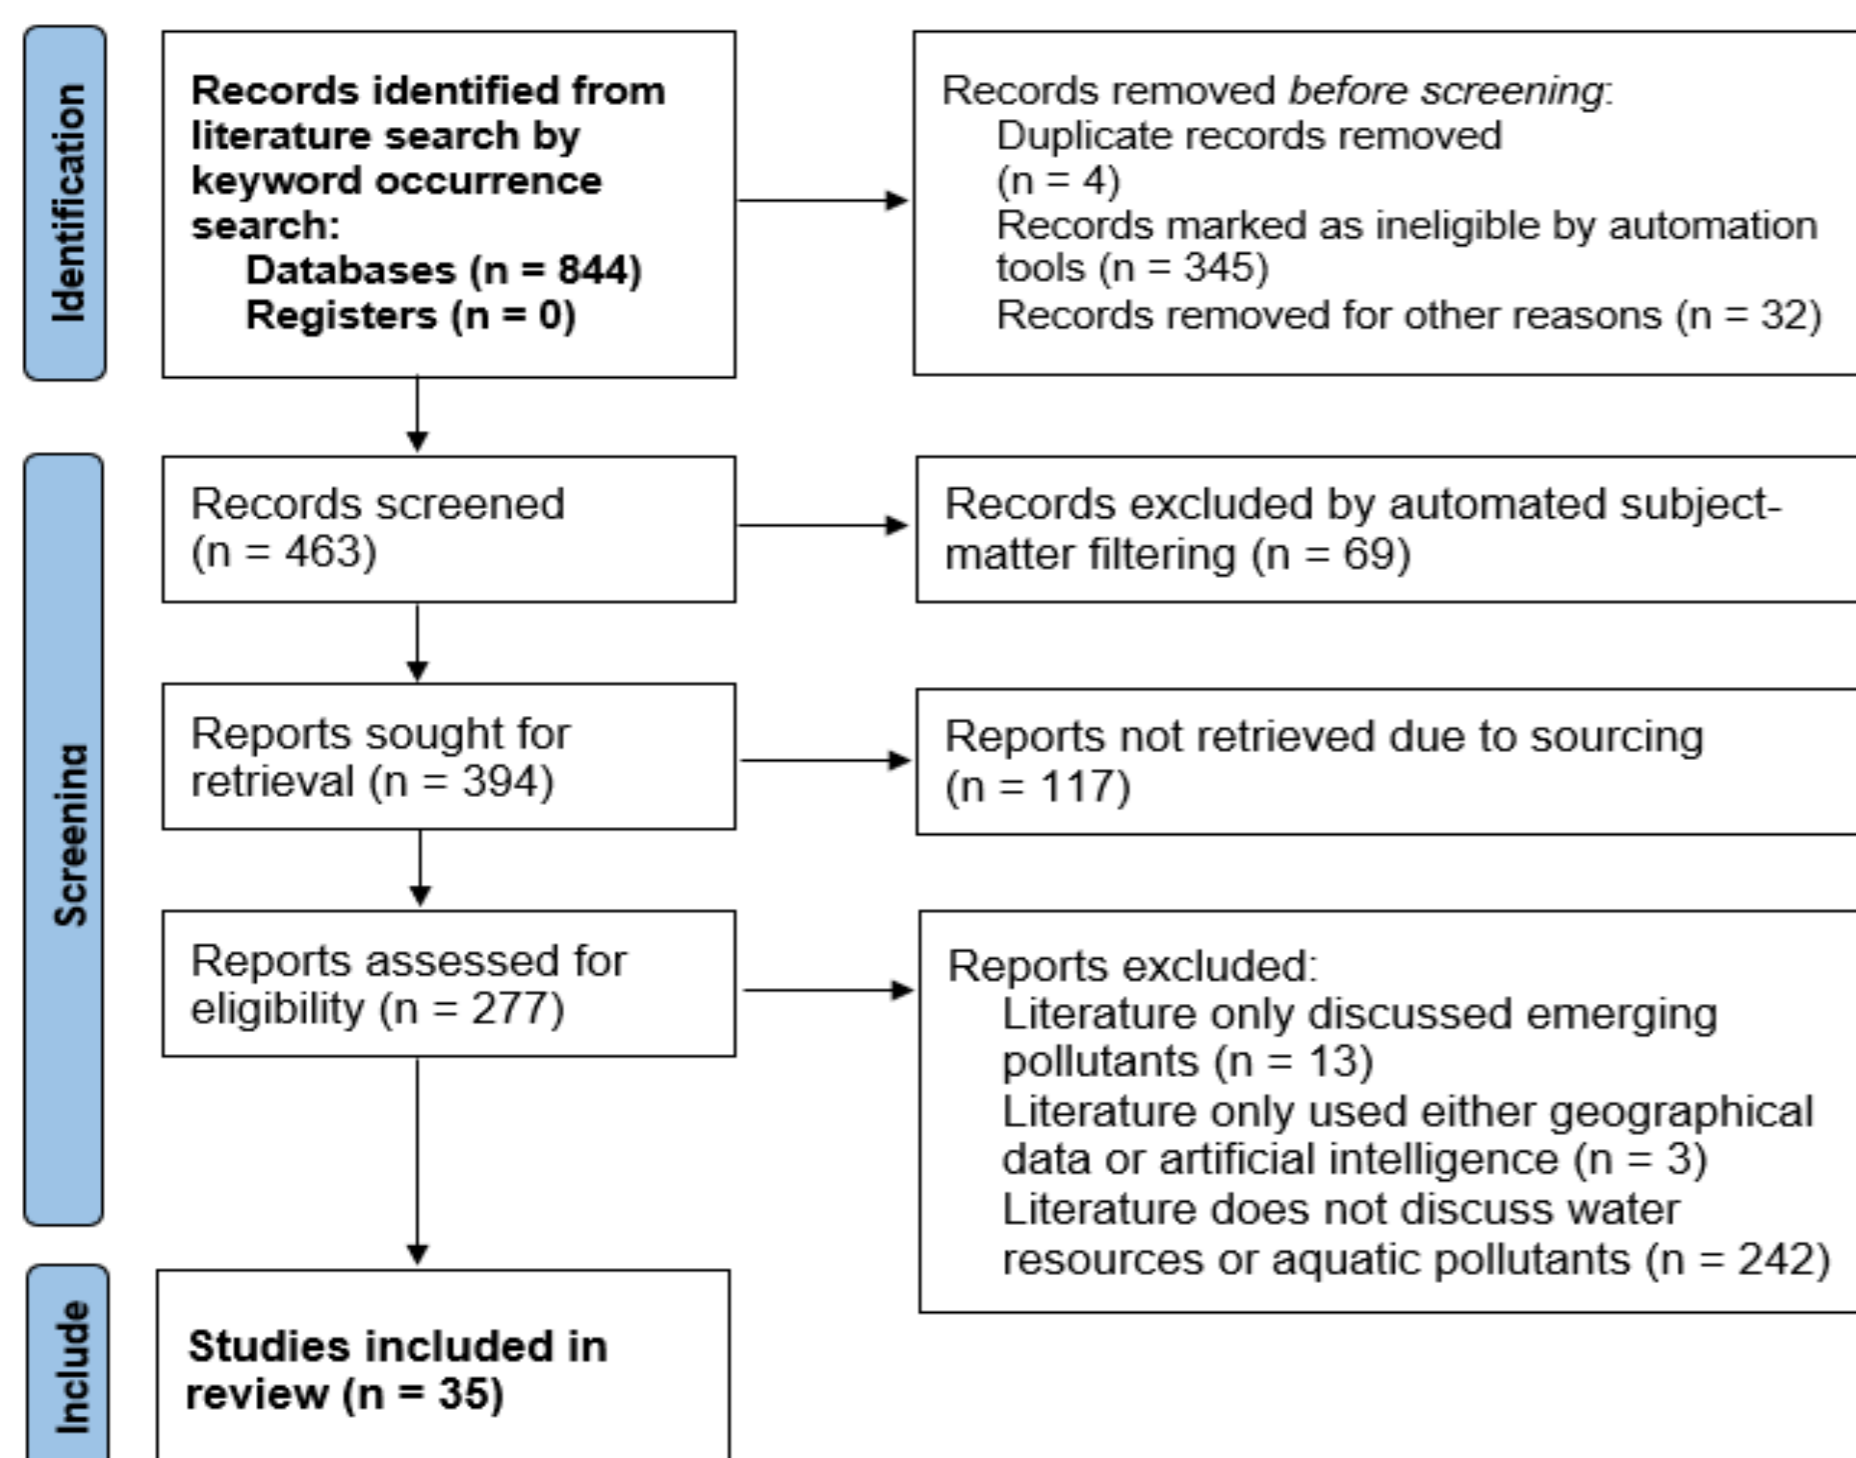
Identification

Records identified from literature search by keyword occurrence search:
Databases (n = 844)
Registers (n = 0)

Records removed before screening:
Duplicate records removed (n = 4)
Records marked as ineligible by automation tools (n = 345)
Records removed for other reasons (n = 32)

Screening

Records screened (n = 463)

Records excluded by automated subject-matter filtering (n = 69)

Reports sought for retrieval (n = 394)

Reports not retrieved due to sourcing (n = 117)

Reports assessed for eligibility (n = 277)

Reports excluded:
Literature only discussed emerging pollutants (n = 13)
Literature only used either geographical data or artificial intelligence (n = 3)
Literature does not discuss water resources or aquatic pollutants (n = 242)

Include

Studies included in review (n = 35)